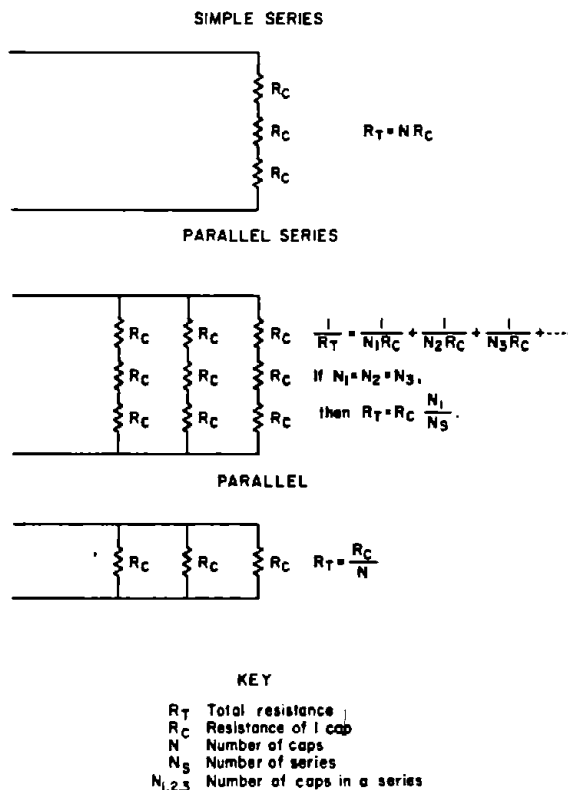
SIMPLE SERIES

$R_C$

$R_C$

$R_C$

$R_T = NR_C$

PARALLEL SERIES

$R_C$ $R_C$ $R_C$

$R_C$ $R_C$ $R_C$

$R_C$ $R_C$ $R_C$

$\frac{1}{R_T} = \frac{1}{N_1R_C} + \frac{1}{N_2R_C} + \frac{1}{N_3R_C} + \cdots$

If $N_1 = N_2 = N_3$,

then $R_T = R_C \frac{N_1}{N_S}$.

PARALLEL

$R_C$ $R_C$ $R_C$

$R_T = \frac{R_C}{N}$

KEY

$R_T$ Total resistance

$R_C$ Resistance of 1 cap

$N$ Number of caps

$N_S$ Number of series

$N_{1,2,3}$ Number of caps in a series